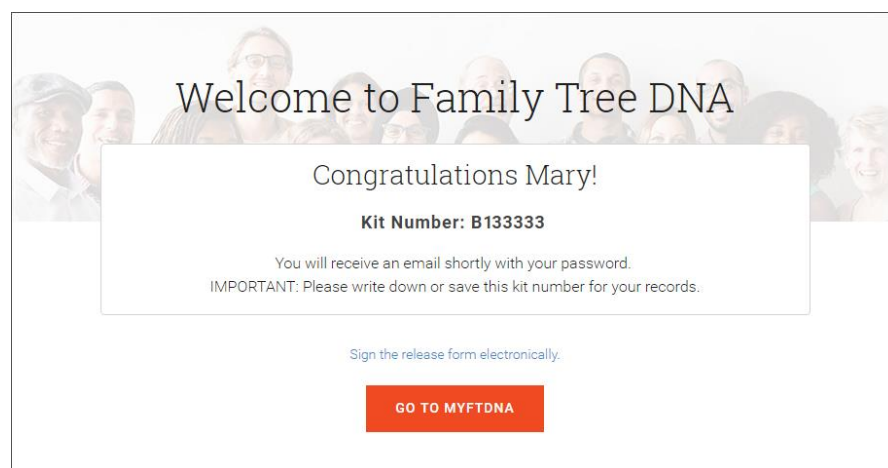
Welcome to Family Tree DNA

Congratulations Mary!

Kit Number: B133333

You will receive an email shortly with your password.
IMPORTANT: Please write down or save this kit number for your records.

Sign the release form electronically.

GO TO MYFTDNA